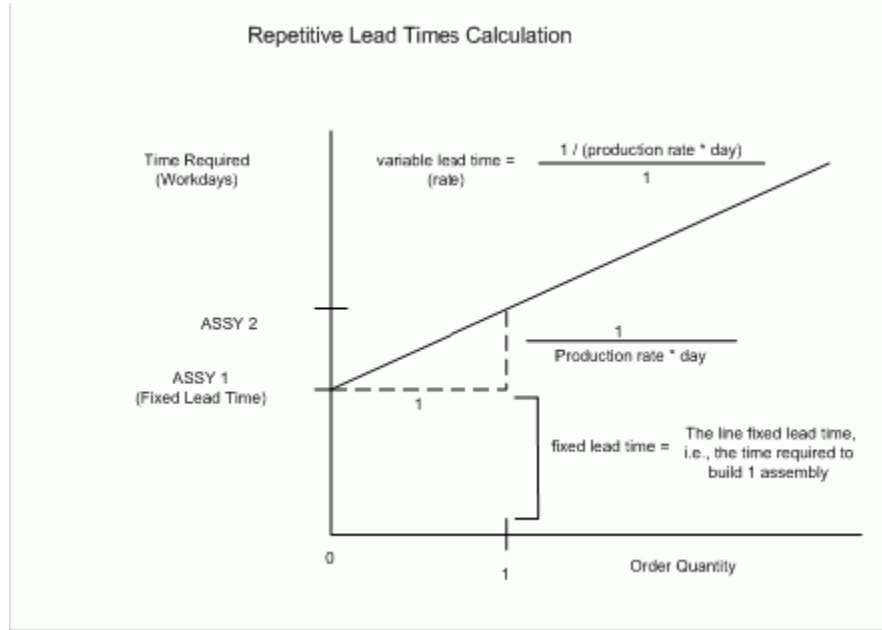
Repetitive Lead Times Calculation

Time Required
(Workdays)

variable lead time =
(rate)

$\frac{1 / (\text{production rate * day})}{1}$

ASSY 2

$\frac{1}{\text{Production rate * day}}$

ASSY 1
(Fixed Lead Time)

1

fixed lead time =

The line fixed lead time, i.e., the time required to build 1 assembly

0

1

Order Quantity